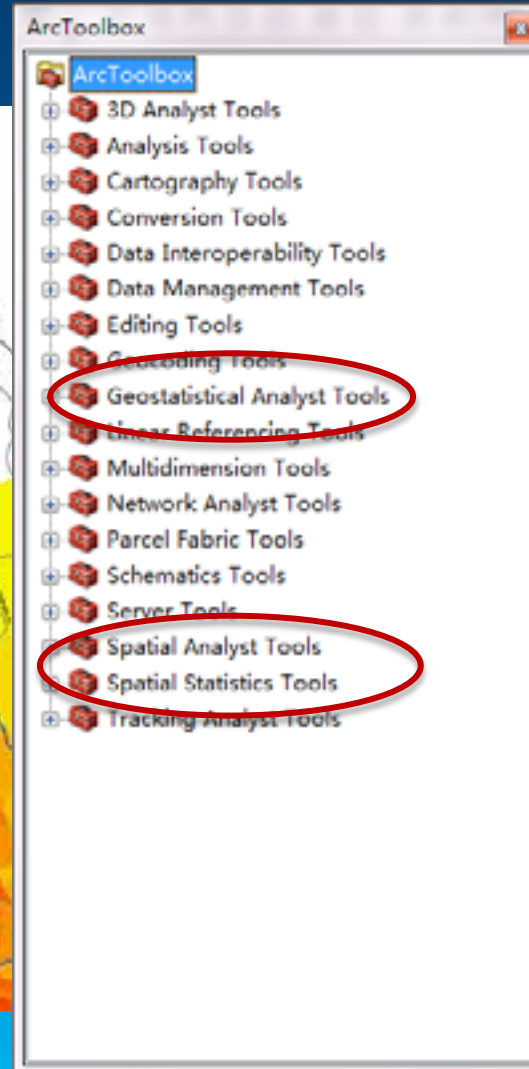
ArcToolbox

ArcToolbox
3D Analyst Tools
Analysis Tools
Cartography Tools
Conversion Tools
Data Interoperability Tools
Data Management Tools
Editing Tools
Geocoding Tools
Geostatistical Analyst Tools
Linear Referencing Tools
Multidimension Tools
Network Analyst Tools
Parcel Fabric Tools
Schematics Tools
Server Tools
Spatial Analyst Tools
Spatial Statistics Tools
Tracking Analyst Tools